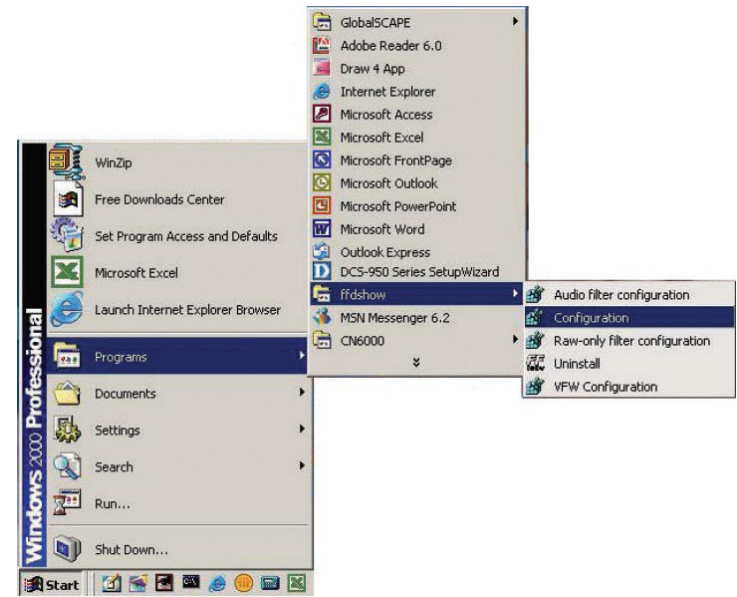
Windows 2000 Professional

WinZip
Free Downloads Center
Set Program Access and Defaults
Microsoft Excel
Launch Internet Explorer Browser
Programs
Documents
Settings
Search
Run...
Shut Down...

Start

GlobalSCAPE
Adobe Reader 6.0
Draw 4 App
Internet Explorer
Microsoft Access
Microsoft Excel
Microsoft FrontPage
Microsoft Outlook
Microsoft PowerPoint
Microsoft Word
Outlook Express
DCS-950 Series SetupWizard
ffdshow
MSN Messenger 6.2
CN6000

Audio filter configuration
Configuration
Raw-only filter configuration
Uninstall
VFW Configuration